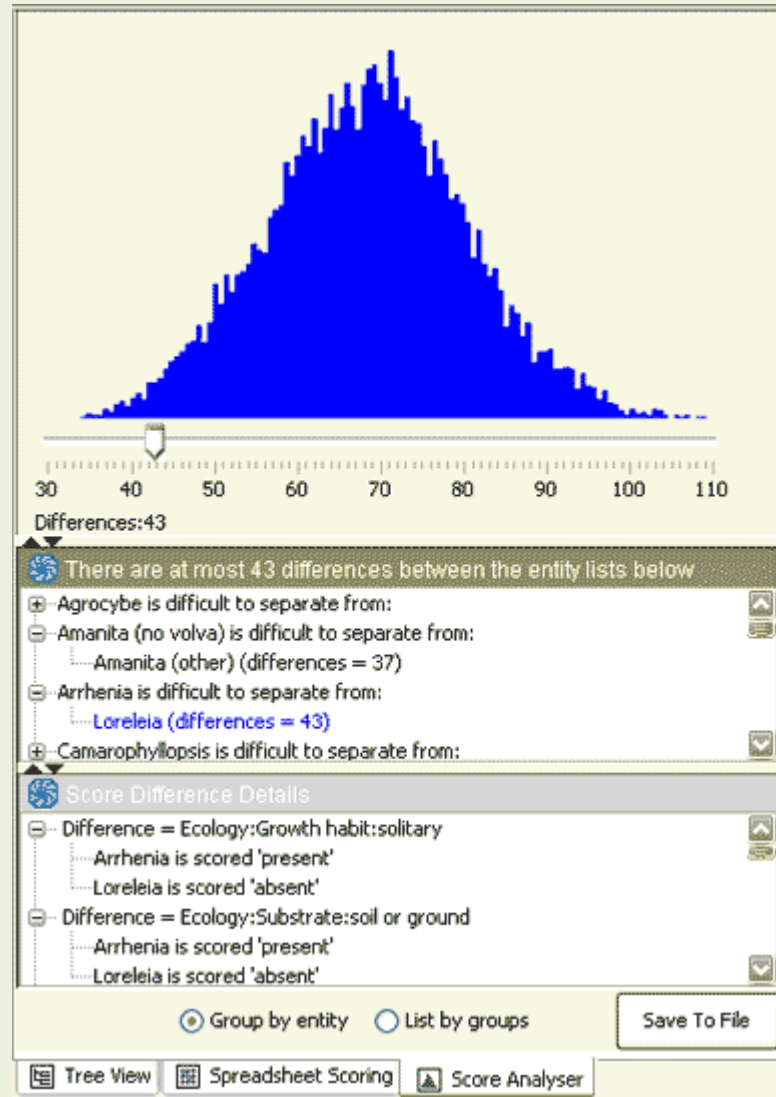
30 40 50 60 70 80 90 100 110

Differences:43

There are at most 43 differences between the entity lists below

Agrocybe is difficult to separate from:
Amanita (no volva) is difficult to separate from:
Amanita (other) (differences = 37)
Arrhenia is difficult to separate from:
Loreleia (differences = 43)
Camarophyllopsis is difficult to separate from:

Score Difference Details

Difference = Ecology:Growth habit:solitary
Arrhenia is scored 'present'
Loreleia is scored 'absent'
Difference = Ecology:Substrate:soil or ground
Arrhenia is scored 'present'
Loreleia is scored 'absent'

Group by entity
List by groups
Save To File

Tree View
Spreadsheet Scoring
Score Analyser